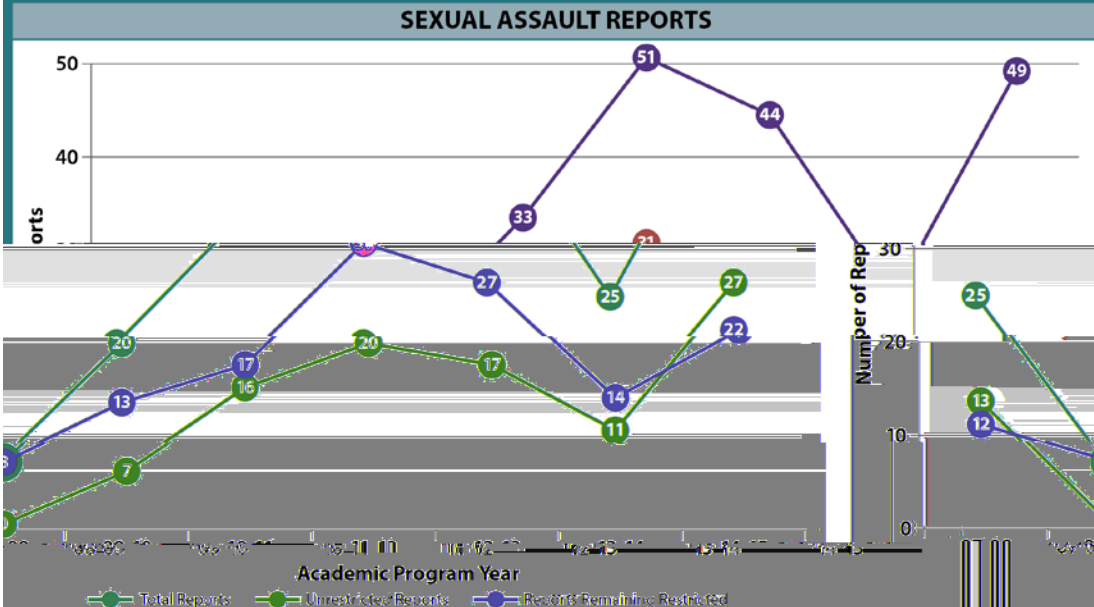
SEXUAL ASSAULT REPORTS

50
40
orts
51
44
49
33
21
27
25
27
20
22
17
20
17
13
16
14
11
7
8
0

Number of Rep
30
20
10
0
25
13
12

Academic Program Year

Total Reports
Unrestricted Reports
Reports Remaining Restricted